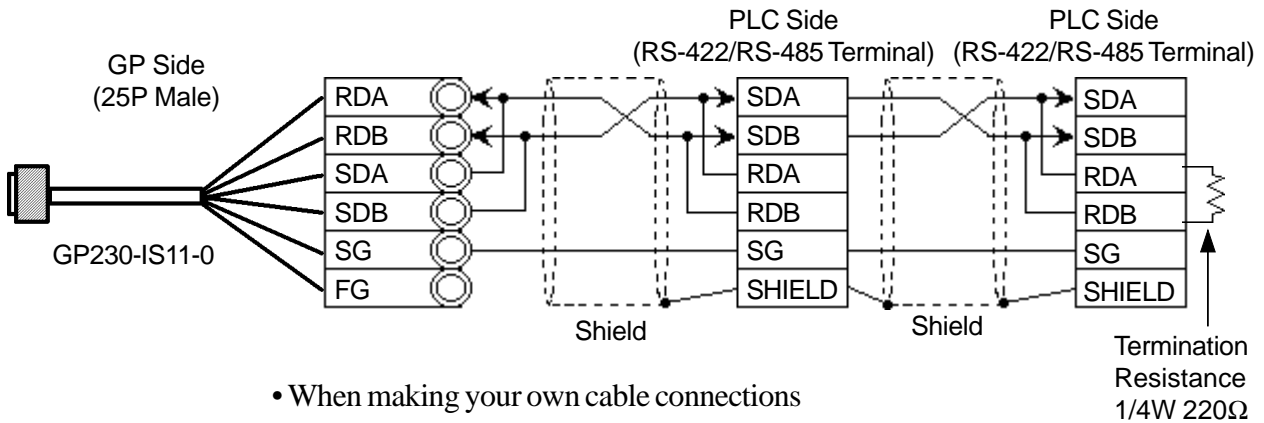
GP Side
(25P Male)

GP230-IS11-0

RDA
RDB
SDA
SDB
SG
FG

PLC Side
(RS-422/RS-485 Terminal)

SDA
SDB
RDA
RDB
SG
SHIELD

PLC Side
(RS-422/RS-485 Terminal)

SDA
SDB
RDA
RDB
SG
SHIELD

Shield

Shield

Termination
Resistance
1/4W 220Ω

• When making your own cable connections